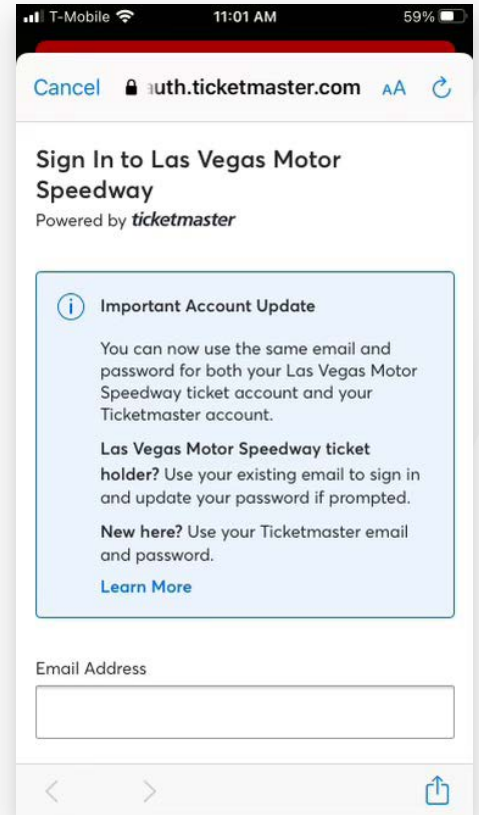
T-Mobile 11:01 AM 59%

Cancel auth.ticketmaster.com AA

Sign In to Las Vegas Motor Speedway

Powered by ticketmaster

Important Account Update

You can now use the same email and password for both your Las Vegas Motor Speedway ticket account and your Ticketmaster account.

Las Vegas Motor Speedway ticket holder? Use your existing email to sign in and update your password if prompted.

New here? Use your Ticketmaster email and password.

Learn More

Email Address